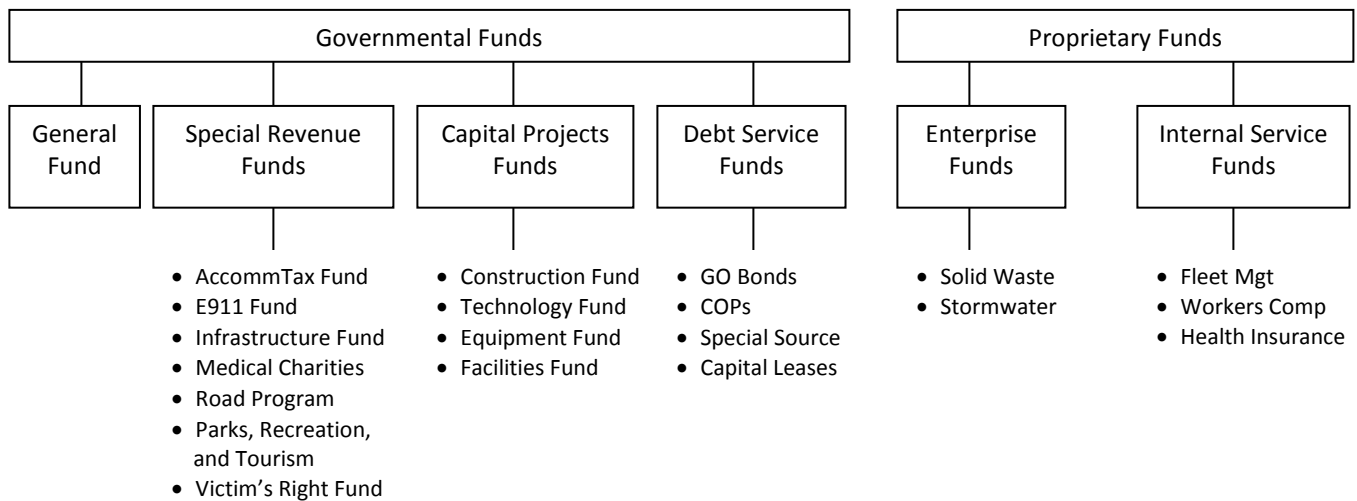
Governmental Funds

Proprietary Funds

General Fund

Special Revenue Funds

- AccommTax Fund
- E911 Fund
- Infrastructure Fund
- Medical Charities
- Road Program
- Parks, Recreation, and Tourism
- Victim's Right Fund

Capital Projects Funds

- Construction Fund
- Technology Fund
- Equipment Fund
- Facilities Fund

Debt Service Funds

- GO Bonds
- COPs
- Special Source
- Capital Leases

Enterprise Funds

- Solid Waste
- Stormwater

Internal Service Funds

- Fleet Mgt
- Workers Comp
- Health Insurance